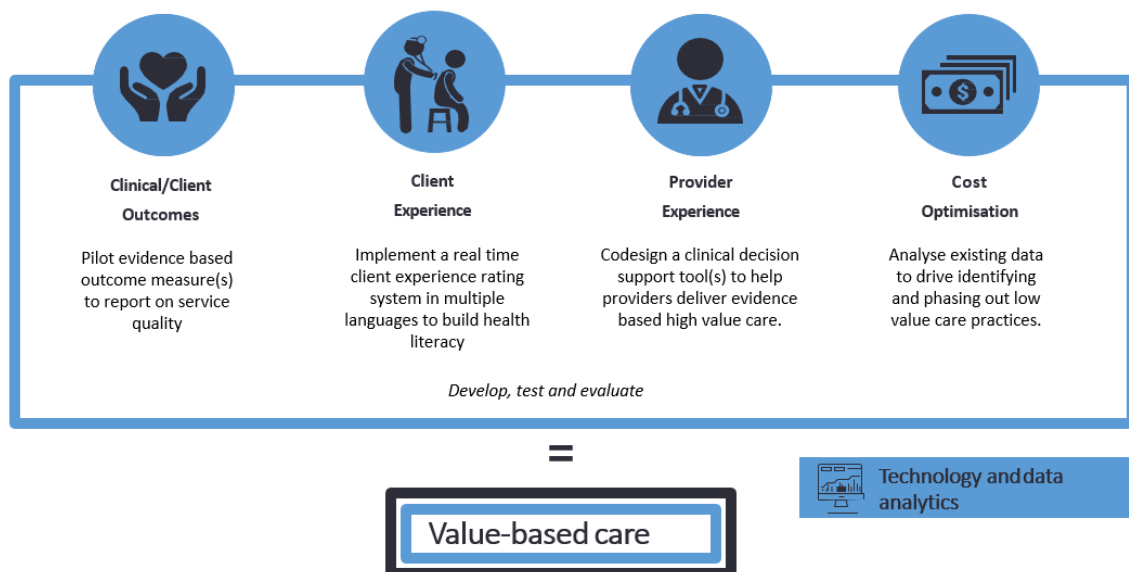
Clinical/Client Outcomes

Pilot evidence based outcome measure(s) to report on service quality

Client Experience

Implement a real time client experience rating system in multiple languages to build health literacy

Provider Experience

Codesign a clinical decision support tool(s) to help providers deliver evidence based high value care.

Cost Optimisation

Analyse existing data to drive identifying and phasing out low value care practices.

Develop, test and evaluate

=

Technology and data analytics

Value-based care